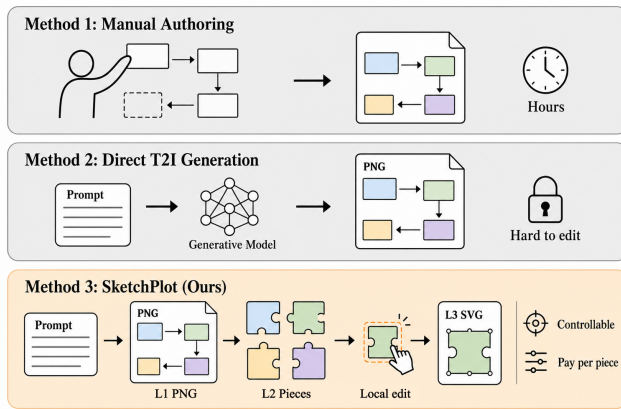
Method 1: Manual Authoring

Hours

Method 2: Direct T2I Generation

Prompt

Generative Model

PNG

Hard to edit

Method 3: SketchPlot (Ours)

Prompt

PNG

L1 PNG

L2 Pieces

Local edit

L3 SVG

Controllable

Pay per piece